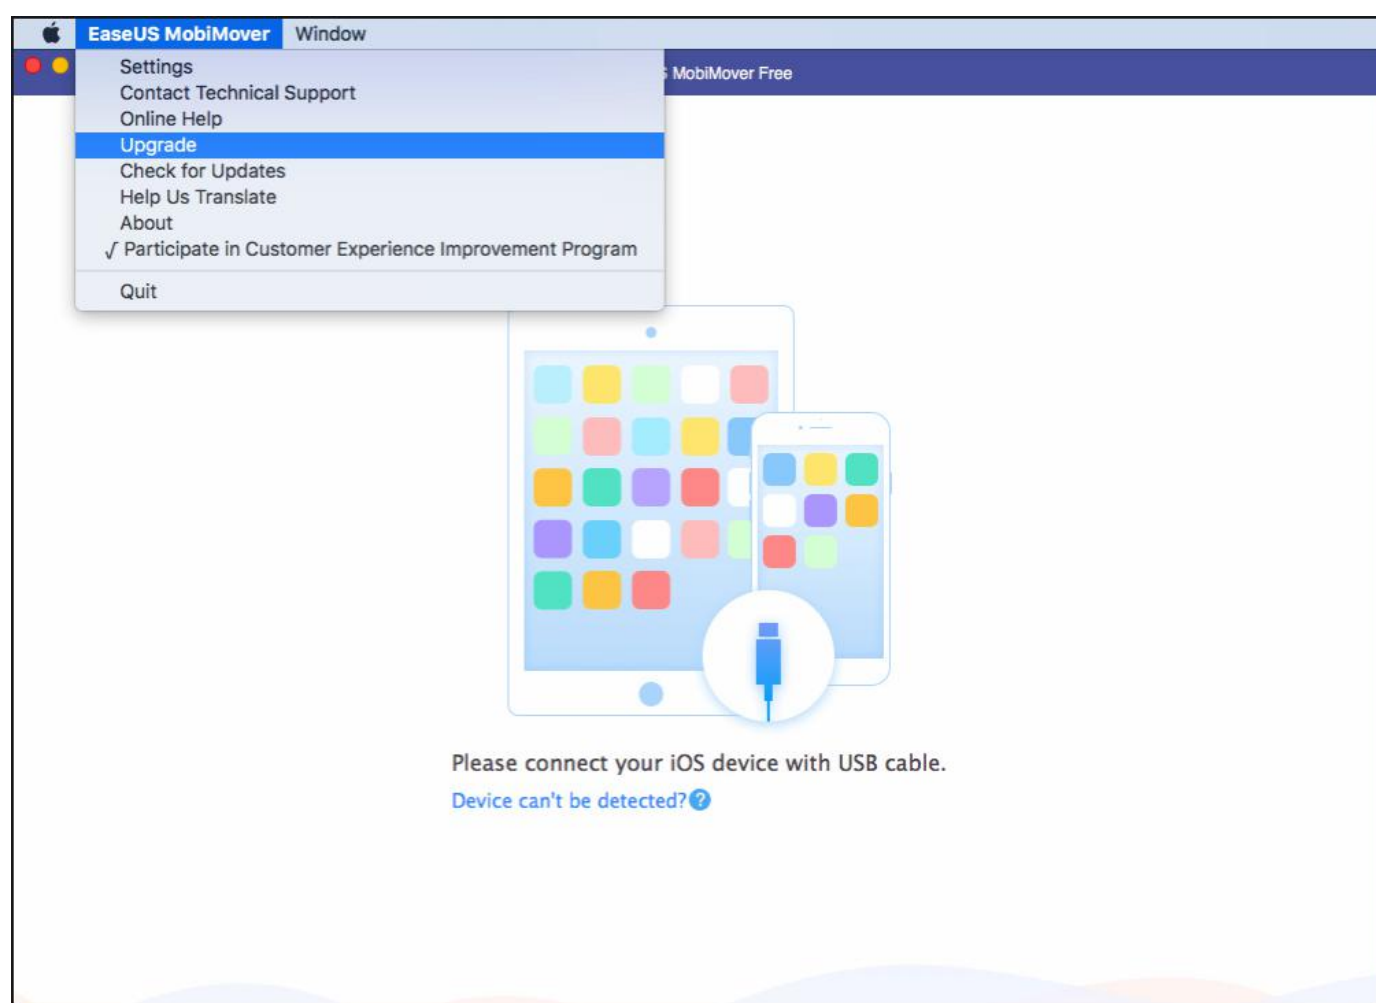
EaseUS MobiMover Window

Settings
Contact Technical Support
Online Help
Upgrade
Check for Updates
Help Us Translate
About
√ Participate in Customer Experience Improvement Program

Quit

MobiMover Free

Please connect your iOS device with USB cable.

Device can't be detected?